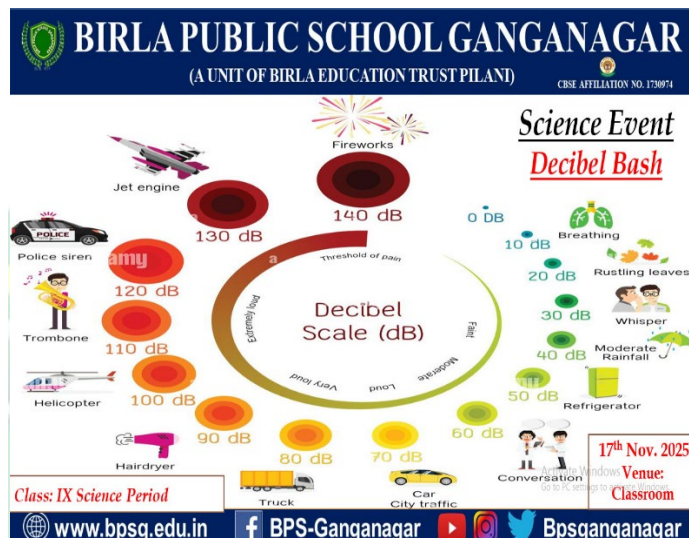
BIRLA PUBLIC SCHOOL GANGANAGAR
(A UNIT OF BIRLA EDUCATION TRUST PILANI)
CBSE AFFILIATION NO. 1730974

Science Event
Decibel Bash

Fireworks
Jet engine
140 dB
130 dB
Police siren
120 dB
Trombone
110 dB
Helicopter
100 dB
90 dB
Hairdryer
80 dB
Truck
70 dB
Car
City traffic
60 dB
Conversation
50 dB
Refrigerator
40 dB
Moderate Rainfall
30 dB
Whisper
20 dB
Rustling leaves
10 dB
Breathing
0 DB

Threshold of pain
Extremely loud
Very loud
Loud
Moderate
Faint
Decibel Scale (dB)

17th Nov. 2025
Venue: Classroom

Class: IX Science Period

Activate Windows
Go to PC settings to activate Windows.

www.bpsg.edu.in
BPS-Ganganagar
Bpsganganagar